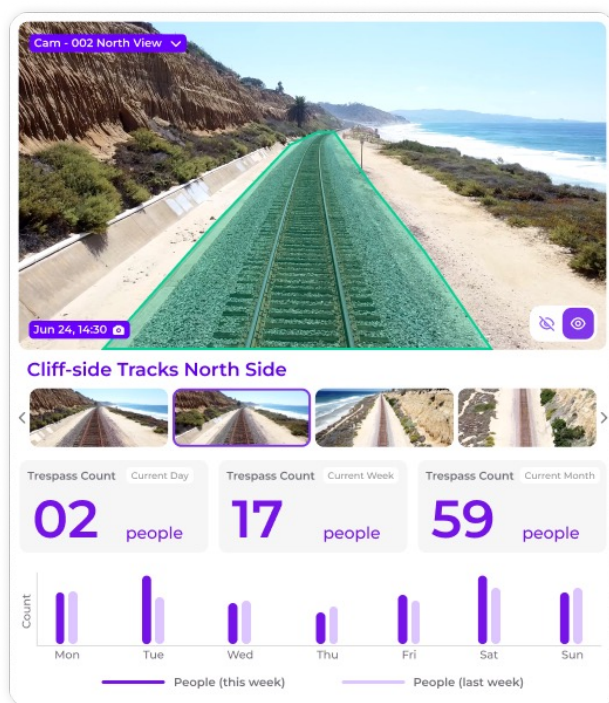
Cam - 002 North View

Jun 24, 14:30

Cliff-side Tracks North Side

| Trespass Count Current Day | Trespass Count Current Week | Trespass Count Current Month |
|---|---|---|
| 02 people | 17 people | 59 people |

Count

Mon Tue Wed Thu Fri Sat Sun

People (this week) People (last week)